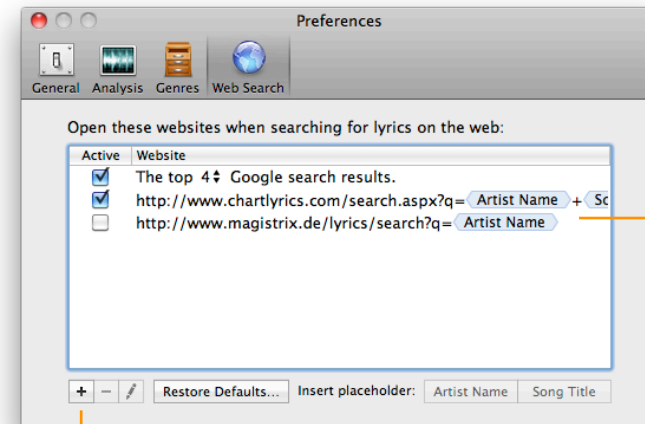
Preferences

General Analysis Genres Web Search

Open these websites when searching for lyrics on the web:

| Active | Website |
|---|---|
| ☑ | The top 4 Google search results. |
| ☑ | http://www.chartlyrics.com/search.aspx?q= Artist Name + So |
| ☐ | http://www.magistrix.de/lyrics/search?q= Artist Name |

+ − Restore Defaults... Insert placeholder: Artist Name Song Title